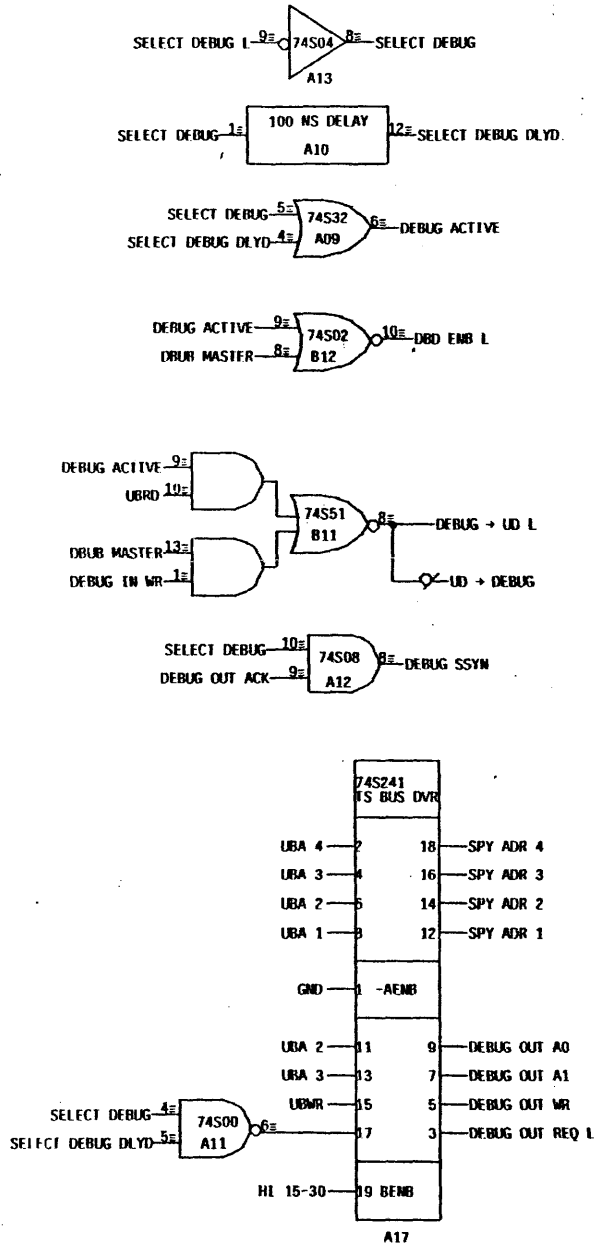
SELECT DEBUG L 9 74S04 8 SELECT DEBUG
A13

SELECT DEBUG 1 100 NS DELAY A10 12 SELECT DEBUG DLYD.

SELECT DEBUG 5
SELECT DEBUG DLYD 4
74S32
A09
6 DEBUG ACTIVE

DEBUG ACTIVE 9
DBUB MASTER 8
74S02
B12
10 DBD ENB L

DEBUG ACTIVE 9
UBRD 10
DBUB MASTER 13
DEBUG IN WR 1
74S51
B11
8 DEBUG → UD L
UD → DEBUG

SELECT DEBUG 10
DEBUG OUT ACK 9
74S08
A12
8 DEBUG SSYN

74S241
TS BUS DVR

| | | | |
|---|---|---|---|
| UBA 4 | 2 | 18 | SPY ADR 4 |
| UBA 3 | 4 | 16 | SPY ADR 3 |
| UBA 2 | 6 | 14 | SPY ADR 2 |
| UBA 1 | 8 | 12 | SPY ADR 1 |

GND 1 -AENB

| | | | |
|---|---|---|---|
| UBA 2 | 11 | 9 | DEBUG OUT A0 |
| UBA 3 | 13 | 7 | DEBUG OUT A1 |
| UBWR | 15 | 5 | DEBUG OUT WR |
| | 17 | 3 | DEBUG OUT REQ L |

SELECT DEBUG 4
SELECT DEBUG DLYD 5
74S00
A11
6

HI 15-30 19 BENB

A17